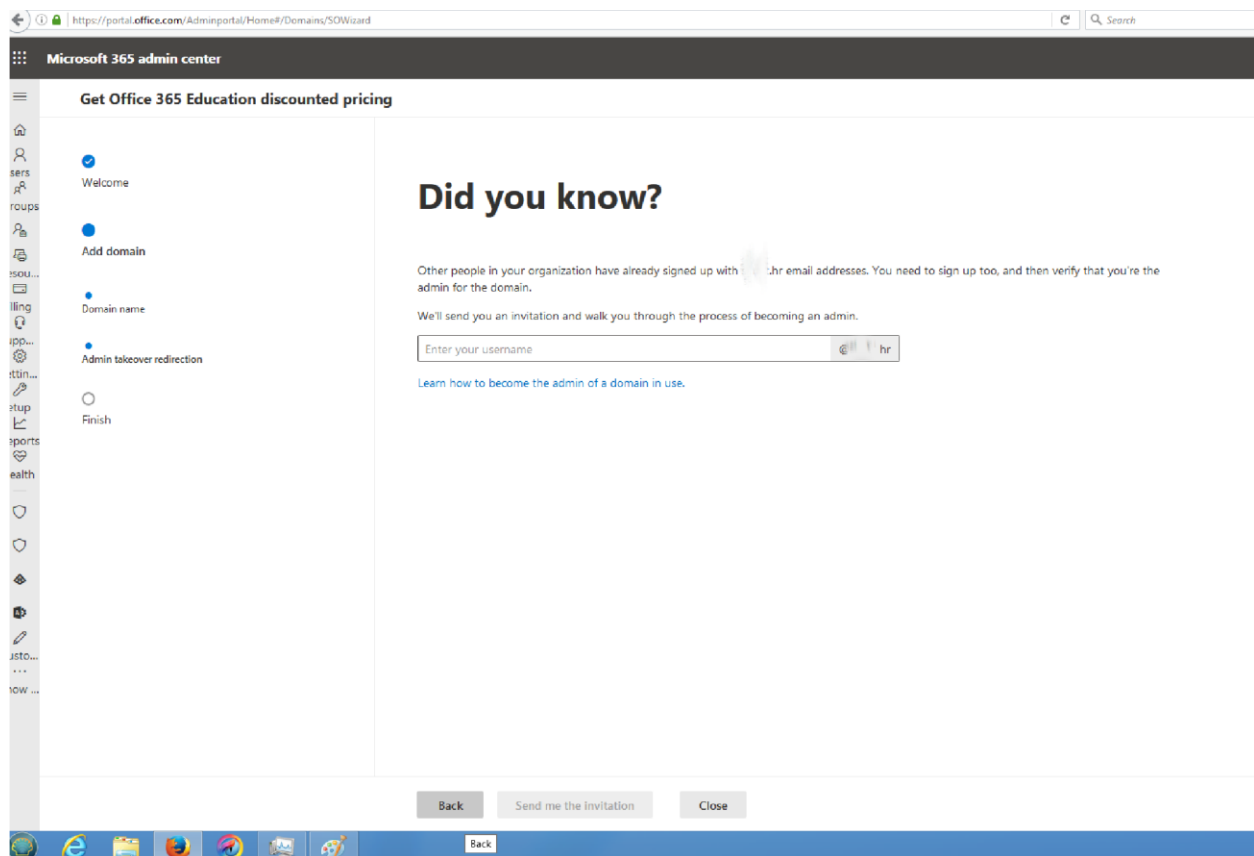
https://portal.office.com/Adminportal/Home#/Domains/SOWizard

Search

Microsoft 365 admin center

Get Office 365 Education discounted pricing

sers
roups
esou...
lling
upp...
ettin...
etup
eports
ealth
usto...
...
now ...

Welcome

Add domain

Domain name

Admin takeover redirection

Finish

Did you know?

Other people in your organization have already signed up with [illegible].hr email addresses. You need to sign up too, and then verify that you're the admin for the domain.

We'll send you an invitation and walk you through the process of becoming an admin.

Enter your username

@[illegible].hr

Learn how to become the admin of a domain in use.

Back

Send me the invitation

Close

Back